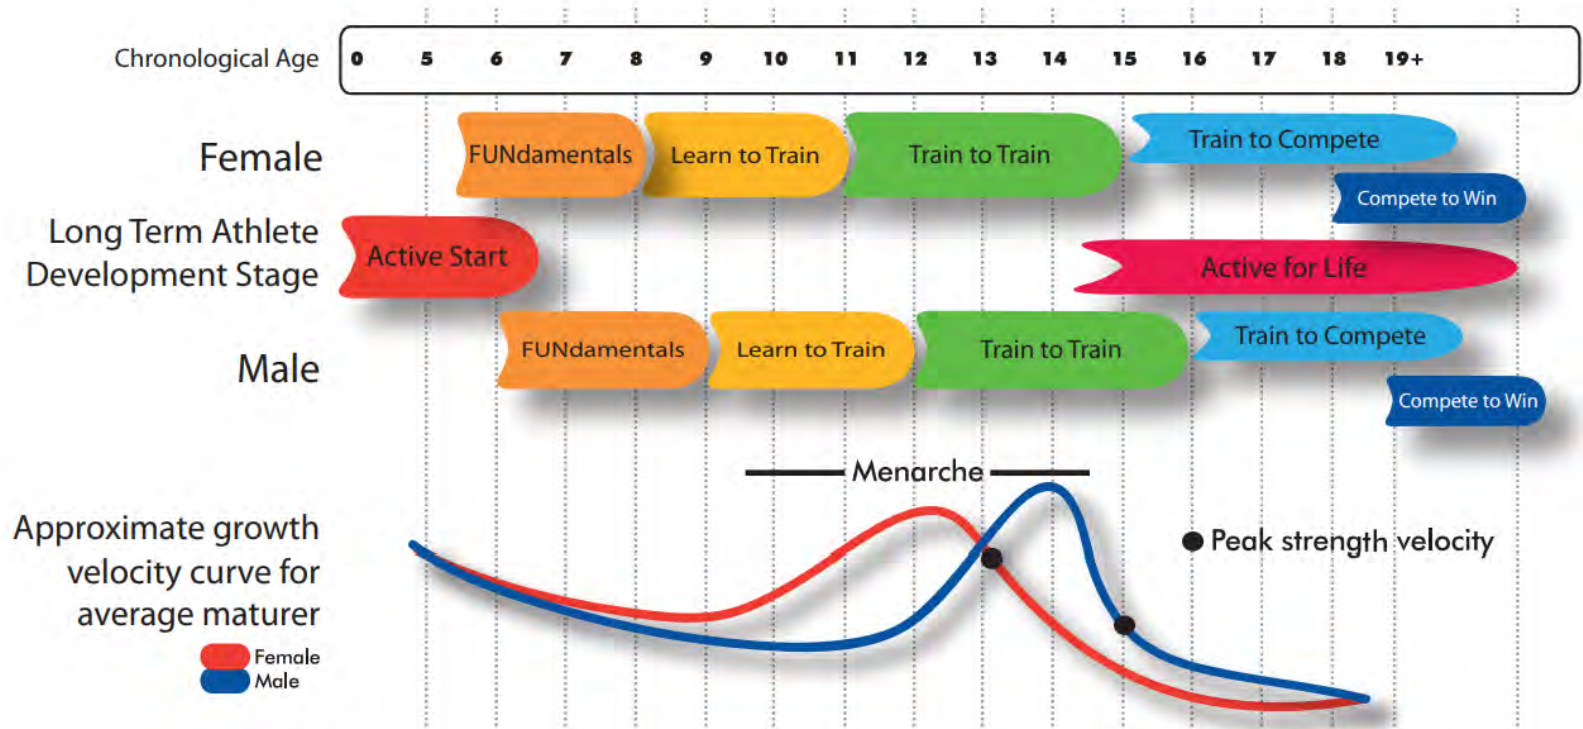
Chronological Age 0 5 6 7 8 9 10 11 12 13 14 15 16 17 18 19+

Female
FUNdamentals Learn to Train Train to Train Train to Compete
Compete to Win

Long Term Athlete Development Stage
Active Start
Active for Life

Male
FUNdamentals Learn to Train Train to Train Train to Compete
Compete to Win

Menarche

Peak strength velocity

Approximate growth velocity curve for average maturer
Female
Male